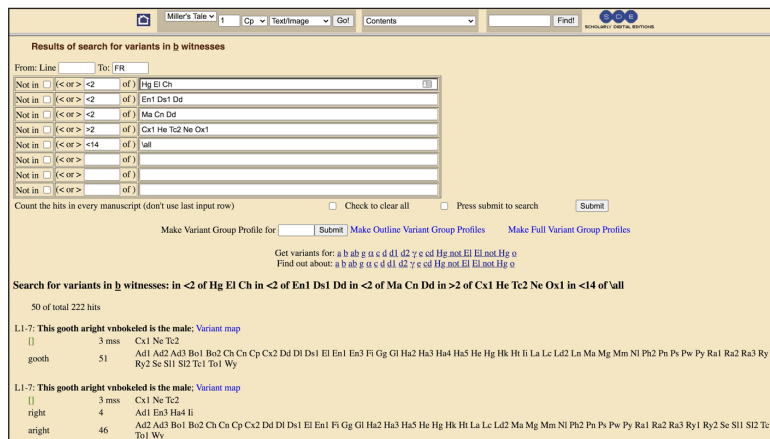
Miller's Tale 1 Cp Text/Image Go! Contents Find! SDE SCHOLARLY DIGITAL EDITIONS

Results of search for variants in b witnesses

From: Line To: FR

| Not in | (< or > | <2 | of ) | Hg El Ch |
|---|---|---|---|---|
| Not in | (< or > | <2 | of ) | En1 Ds1 Dd |
| Not in | (< or > | <2 | of ) | Ma Cn Dd |
| Not in | (< or > | >2 | of ) | Cx1 He Tc2 Ne Ox1 |
| Not in | (< or > | <14 | of ) | \all |
| Not in | (< or > | | of ) | |
| Not in | (< or > | | of ) | |
| Not in | (< or > | | of ) | |

Count the hits in every manuscript (don't use last input row) Check to clear all Press submit to search Submit

Make Variant Group Profile for Submit Make Outline Variant Group Profiles Make Full Variant Group Profiles

Get variants for: a b ab g α c d d1 d2 γ e cd Hg not El El not Hg o
Find out about: a b ab g α c d d1 d2 γ e cd Hg not El El not Hg o

Search for variants in b witnesses: in <2 of Hg El Ch in <2 of En1 Ds1 Dd in <2 of Ma Cn Dd in >2 of Cx1 He Tc2 Ne Ox1 in <14 of \all

50 of total 222 hits

L1-7: This gooth aright vnbokeled is the male; Variant map

| [] | 3 mss | Cx1 Ne Tc2 |
|---|---|---|
| gooth | 51 | Ad1 Ad2 Ad3 Bo1 Bo2 Ch Cn Cp Cx2 Dd Dl Ds1 El En1 En3 Fi Gg Gl Ha2 Ha3 Ha4 Ha5 He Hg Hk Ht Ii La Lc Ld2 Ln Ma Mg Mm Nl Ph2 Pn Ps Pw Py Ra1 Ra2 Ra3 Ry Ry2 Se Sl1 Sl2 Tc1 To1 Wy |

L1-7: This gooth aright vnbokeled is the male; Variant map

| [] | 3 mss | Cx1 Ne Tc2 |
|---|---|---|
| right | 4 | Ad1 En3 Ha4 Ii |
| aright | 46 | Ad2 Ad3 Bo1 Bo2 Ch Cn Cp Cx2 Dd Dl Ds1 El En1 Fi Gg Gl Ha2 Ha3 Ha5 He Hg Hk Ht La Lc Ld2 Ma Mg Mm Nl Ph2 Pn Ps Pw Py Ra1 Ra2 Ra3 Ry1 Ry2 Se Sl1 Sl2 Tc To1 Wy |